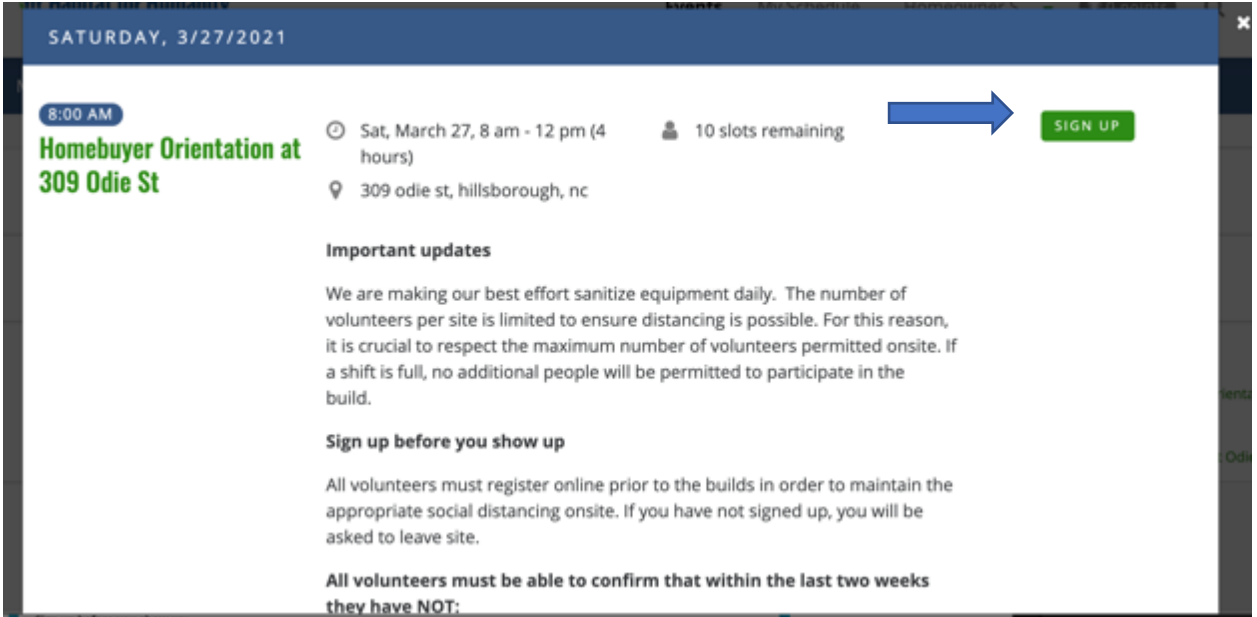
SATURDAY, 3/27/2021

8:00 AM

Homebuyer Orientation at 309 Odie St

Sat, March 27, 8 am - 12 pm (4 hours)

10 slots remaining

SIGN UP

309 odie st, hillsborough, nc

Important updates

We are making our best effort sanitize equipment daily. The number of volunteers per site is limited to ensure distancing is possible. For this reason, it is crucial to respect the maximum number of volunteers permitted onsite. If a shift is full, no additional people will be permitted to participate in the build.

Sign up before you show up

All volunteers must register online prior to the builds in order to maintain the appropriate social distancing onsite. If you have not signed up, you will be asked to leave site.

All volunteers must be able to confirm that within the last two weeks they have NOT: